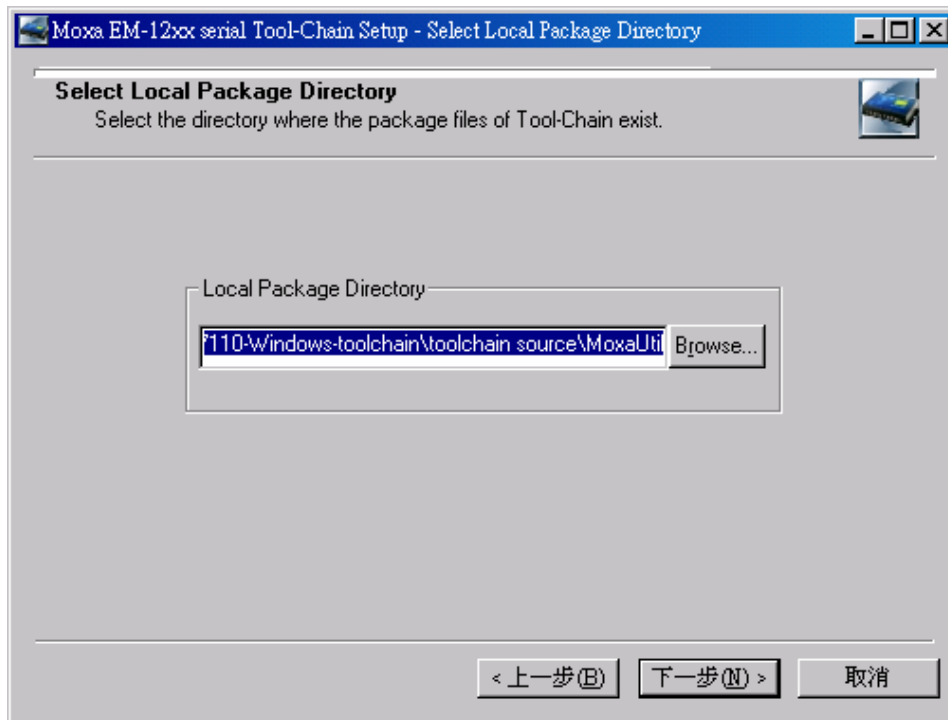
Moxa EM-12xx serial Tool-Chain Setup - Select Local Package Directory

Select Local Package Directory
Select the directory where the package files of Tool-Chain exist.

Local Package Directory
7110-Windows-toolchain\toolchain source\MoxaUti
Browse...

< 上一步(B)
下一步(N) >
取消